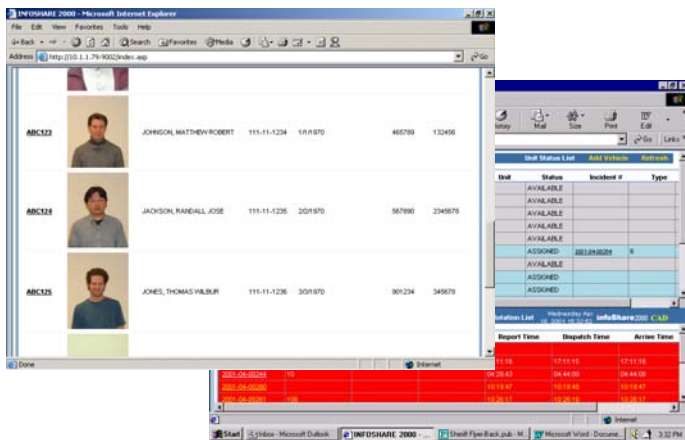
INFOSHARE 2000 - Microsoft Internet Explorer

File Edit View Favorites Tools Help

Back Search Favorites Media

Address http://10.1.1.79:9002/index.asp

Go

| | | | | | |
|---|---|---|---|---|---|
| ABC123 | JOHNSON, MATTHEW ROBERT | 111-11-1234 | 1/1/1970 | 465789 | 132456 |
| ABC124 | JACKSON, RANDALL JOSE | 111-11-1235 | 2/2/1970 | 567890 | 2345678 |
| ABC125 | JONES, THOMAS WILBUR | 111-11-1236 | 3/3/1970 | 901234 | 345678 |

Done

Internet

History Mail Size Print Edit

Go Links

Unit Status List Add Vehicle Refresh

| Unit | Status | Incident # | Type |
|---|---|---|---|
| | AVAILABLE | | |
| | AVAILABLE | | |
| | AVAILABLE | | |
| | AVAILABLE | | |
| | AVAILABLE | | |
| | ASSIGNED | 2001-04-00264 | 6 |
| | AVAILABLE | | |
| | ASSIGNED | | |
| | ASSIGNED | | |

Station List Wednesday Apr 05, 2001 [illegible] infoShare2000 CAD

| | | Report Time | Dispatch Time | Arrive Time |
|---|---|---|---|---|
| | | 17:11:15 | 17:11:15 | 17:11:15 |
| 2001-04-00244 | 10 | 04:28:43 | 04:44:00 | 04:44:00 |
| 2001-04-00260 | | 10:19:47 | 10:19:48 | 10:19:48 |
| 2001-04-00261 | 10B | 10:26:17 | 10:26:18 | 10:26:17 |

Internet

Start Inbox - Microsoft Outlook INFOSHARE 2000 - ... Sheriff Flyer-Back.pub - M... Microsoft Word - Docume... 3:32 PM